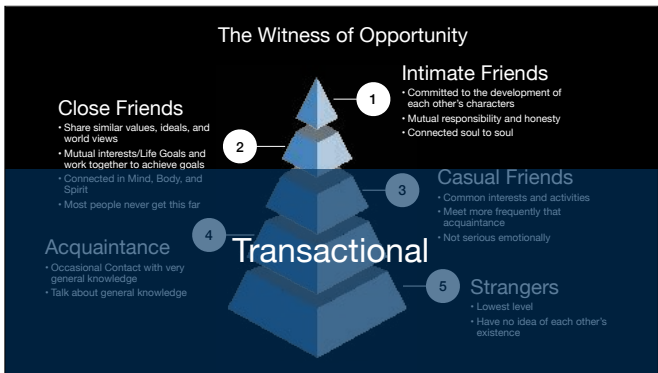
The Witness of Opportunity

1

Intimate Friends

- Committed to the development of each other's characters
- Mutual responsibility and honesty
- Connected soul to soul

2

Close Friends

- Share similar values, ideals, and world views
- Mutual interests/Life Goals and work together to achieve goals
- Connected in Mind, Body, and Spirit
- Most people never get this far

3

Casual Friends

- Common interests and activities
- Meet more frequently that acquaintance
- Not serious emotionally

4

Acquaintance

- Occasional Contact with very general knowledge
- Talk about general knowledge

Transactional

5

Strangers

- Lowest level
- Have no idea of each other's existence